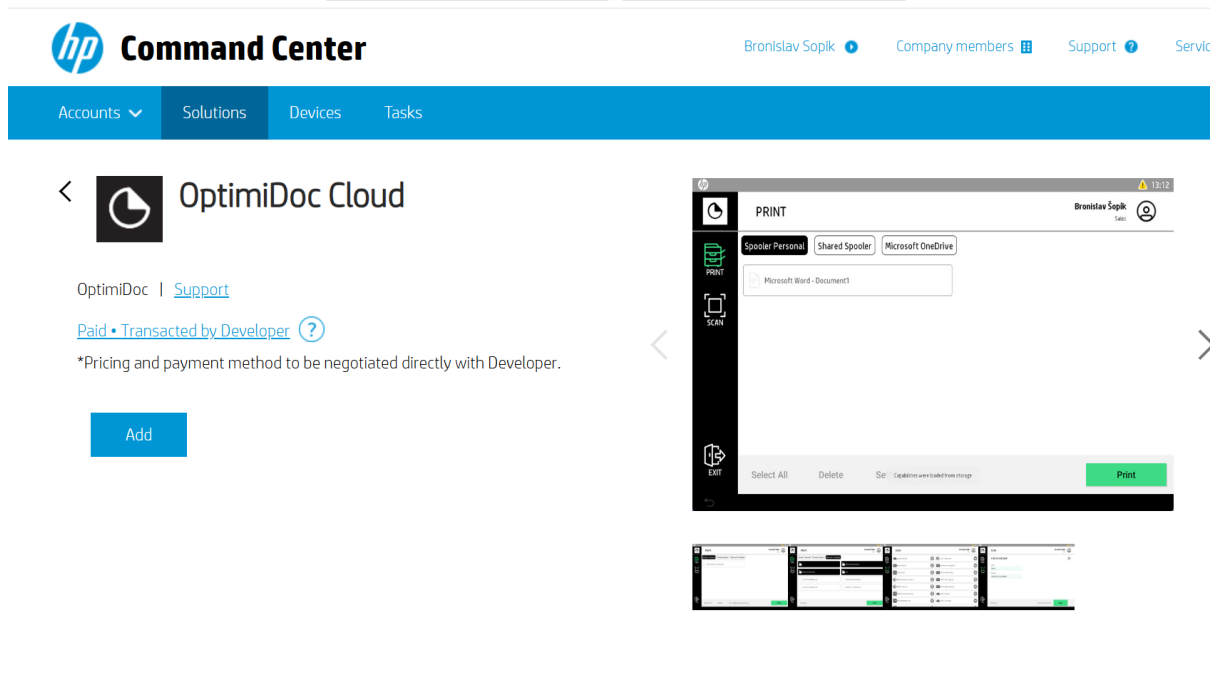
Command Center

Bronislav Sopik Company members Support Servic

Accounts Solutions Devices Tasks

OptimiDoc Cloud

OptimiDoc | Support

Paid • Transacted by Developer ?

*Pricing and payment method to be negotiated directly with Developer.

Add

13:12

PRINT

Bronislav Šopik
Sales

Spooler Personal Shared Spooler Microsoft OneDrive

Microsoft Word - Document1

PRINT

SCAN

EXIT

Select All Delete Se Capabilities were loaded from storage

Print